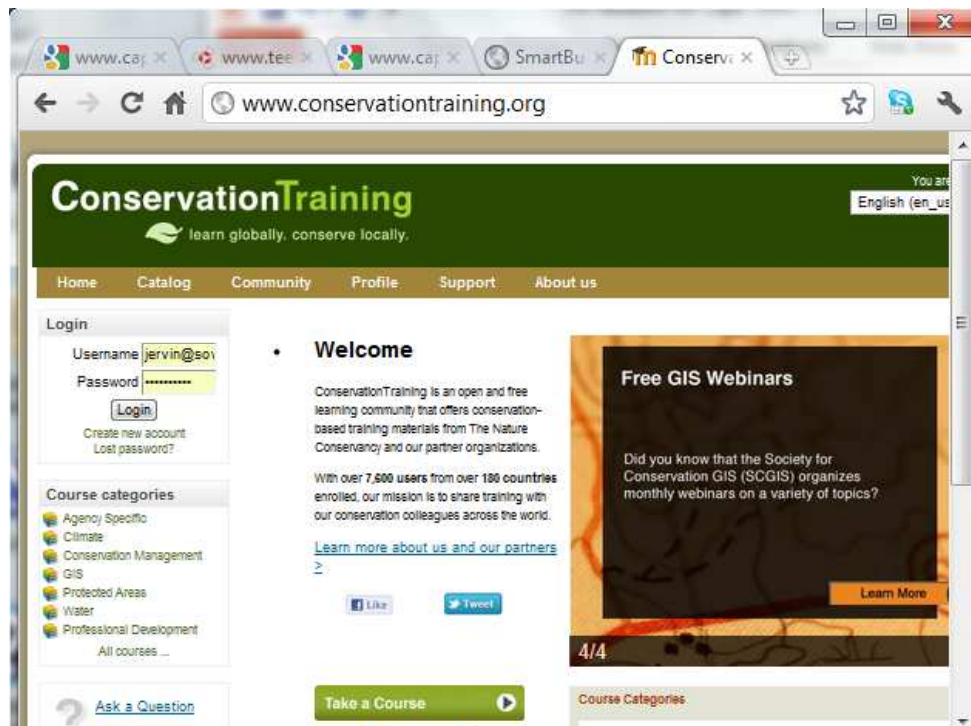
www.cap × www.tee × www.cap × SmartBu × Conserv ×

www.conservationtraining.org

ConservationTraining
learn globally. conserve locally.

You are
English (en_us

Home Catalog Community Profile Support About us

Login
Username jervin@so
Password •••••••••••
Login
Create new account
Lost password?

Course categories
Agency Specific
Climate
Conservation Management
GIS
Protected Areas
Water
Professional Development
All courses ...

Ask a Question

• Welcome

ConservationTraining is an open and free learning community that offers conservation-based training materials from The Nature Conservancy and our partner organizations.

With over 7,600 users from over 180 countries enrolled, our mission is to share training with our conservation colleagues across the world.

Learn more about us and our partners >

Like Tweet

Take a Course

Free GIS Webinars

Did you know that the Society for Conservation GIS (SCGIS) organizes monthly webinars on a variety of topics?

Learn More

4/4

Course Categories